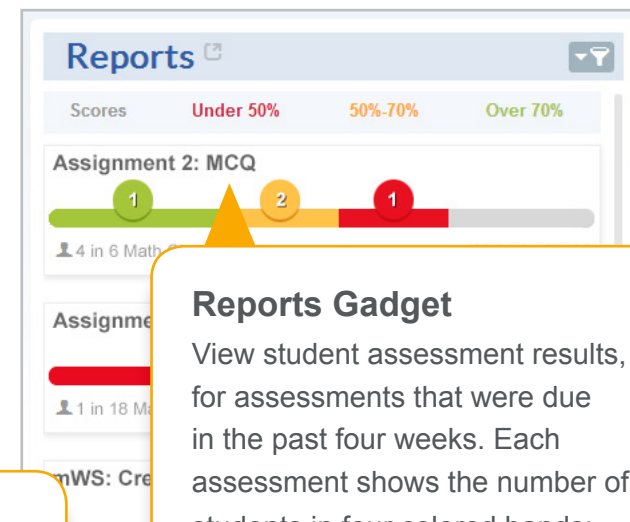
Reports

Scores | Under 50% | 50%-70% | Over 70%

Assignment 2: MCQ

1 2 1

4 in 6 Math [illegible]

Assignme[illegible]

1 in 18 Ma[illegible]

mWS: Cre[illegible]

Reports Gadget

View student assessment results, for assessments that were due in the past four weeks. Each assessment shows the number of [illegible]